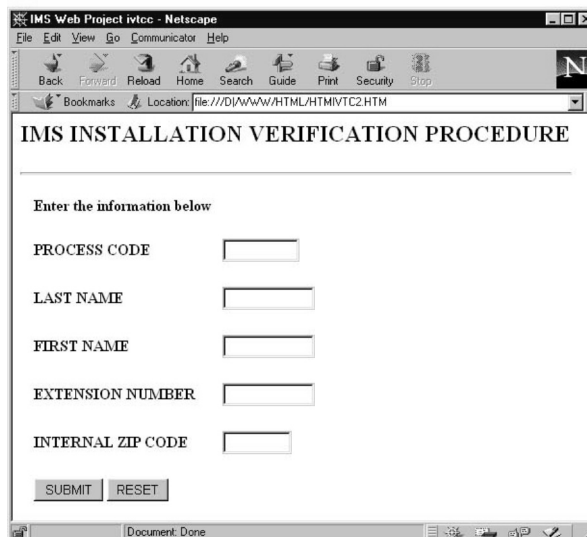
IMS Web Project ivtcc - Netscape

File Edit View Go Communicator Help

Back Forward Reload Home Search Guide Print Security Stop

Bookmarks Location: file:///D|/WWW/HTML/HTMIVTC2.HTM

IMS INSTALLATION VERIFICATION PROCEDURE

Enter the information below

PROCESS CODE

LAST NAME

FIRST NAME

EXTENSION NUMBER

INTERNAL ZIP CODE

SUBMIT RESET

Document: Done